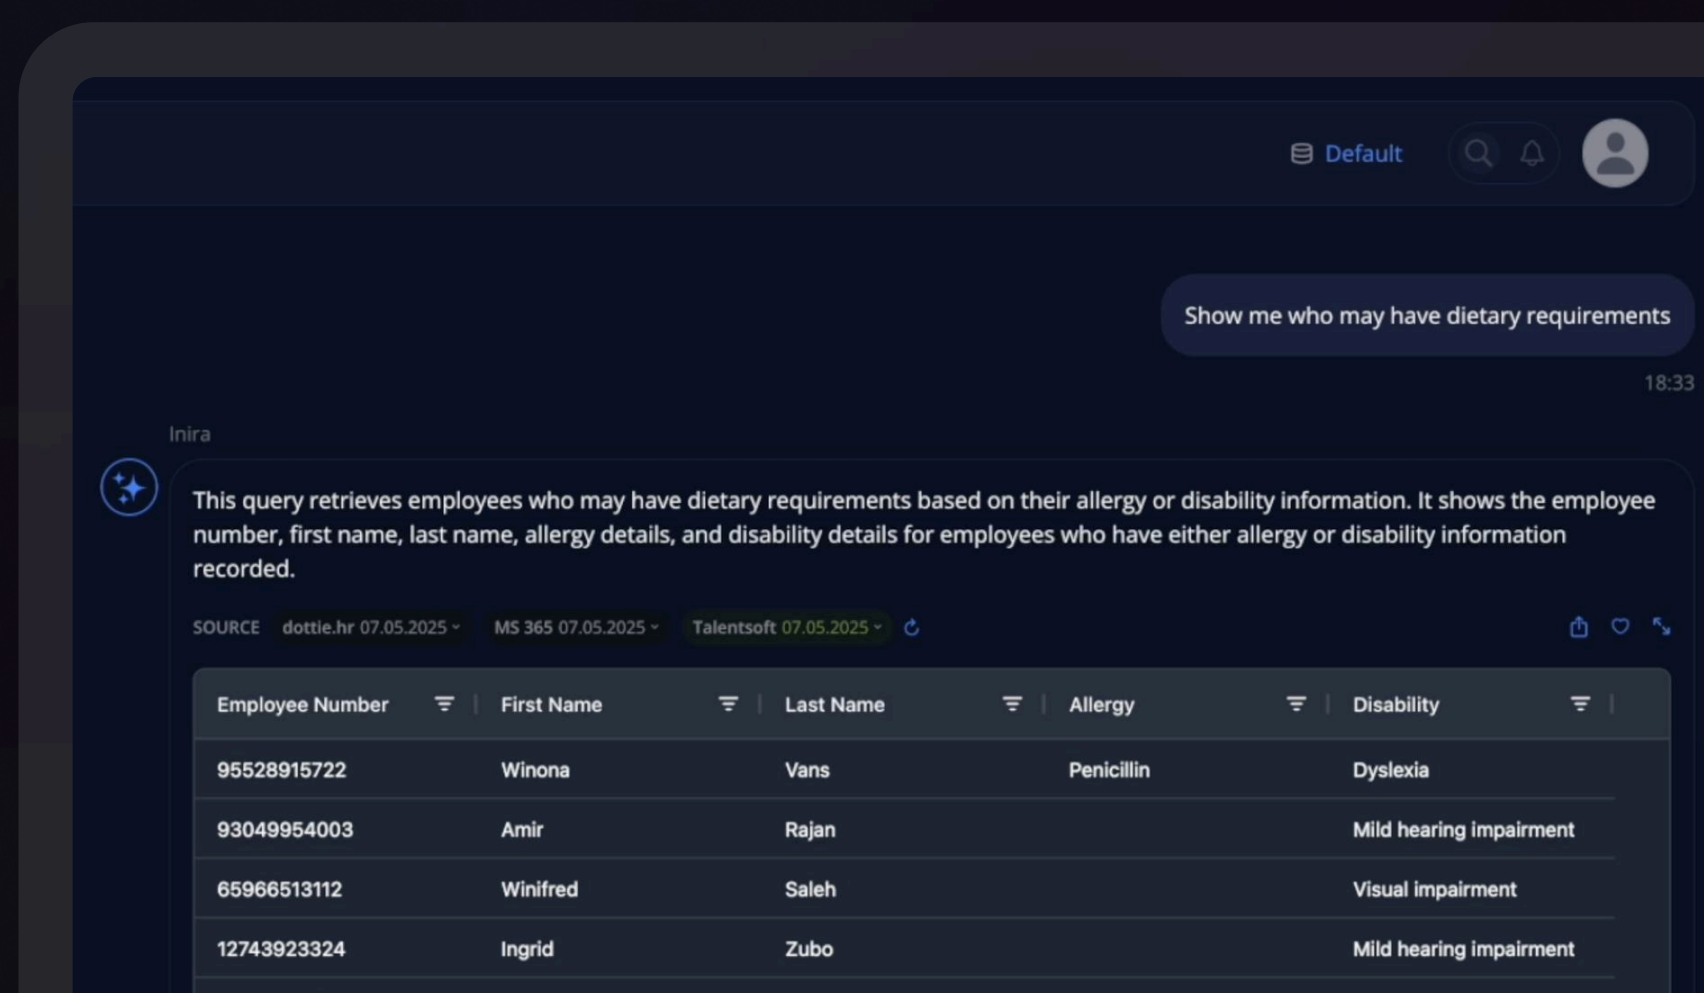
Default

Show me who may have dietary requirements

18:33

Inira

This query retrieves employees who may have dietary requirements based on their allergy or disability information. It shows the employee number, first name, last name, allergy details, and disability details for employees who have either allergy or disability information recorded.

SOURCE dottie.hr 07.05.2025 MS 365 07.05.2025 Talentsoft 07.05.2025

| Employee Number | First Name | Last Name | Allergy | Disability |
|---|---|---|---|---|
| 95528915722 | Winona | Vans | Penicillin | Dyslexia |
| 93049954003 | Amir | Rajan | | Mild hearing impairment |
| 65966513112 | Winifred | Saleh | | Visual impairment |
| 12743923324 | Ingrid | Zubo | | Mild hearing impairment |